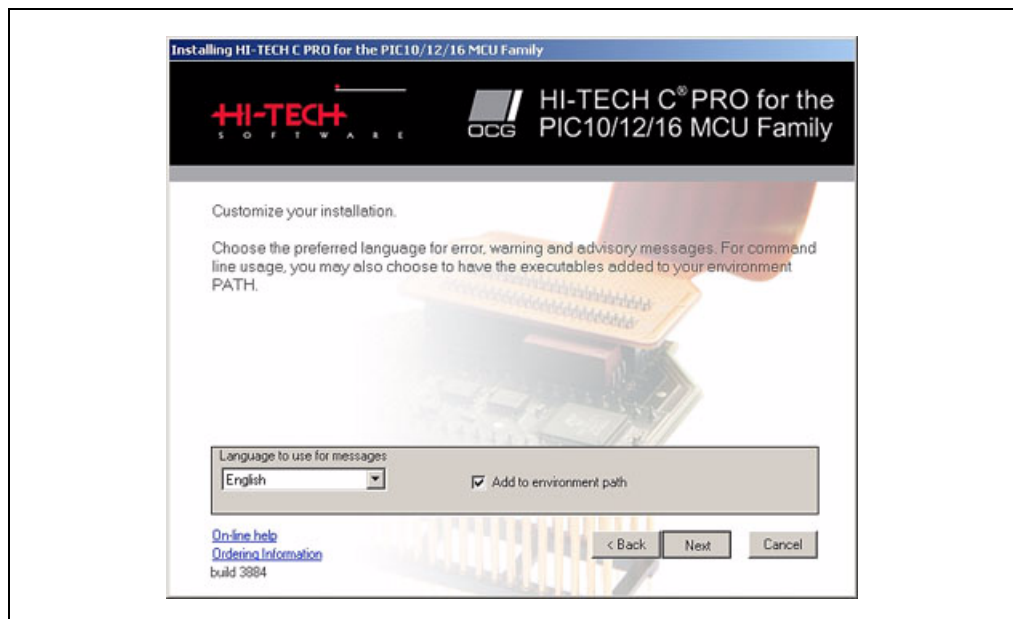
Installing HI-TECH C PRO for the PIC10/12/16 MCU Family

HI-TECH
S O F T W A R E

OCG HI-TECH C® PRO for the PIC10/12/16 MCU Family

Customize your installation.

Choose the preferred language for error, warning and advisory messages. For command line usage, you may also choose to have the executables added to your environment PATH.

Language to use for messages
English

Add to environment path

On-line help
Ordering Information
build 3884

< Back
Next
Cancel